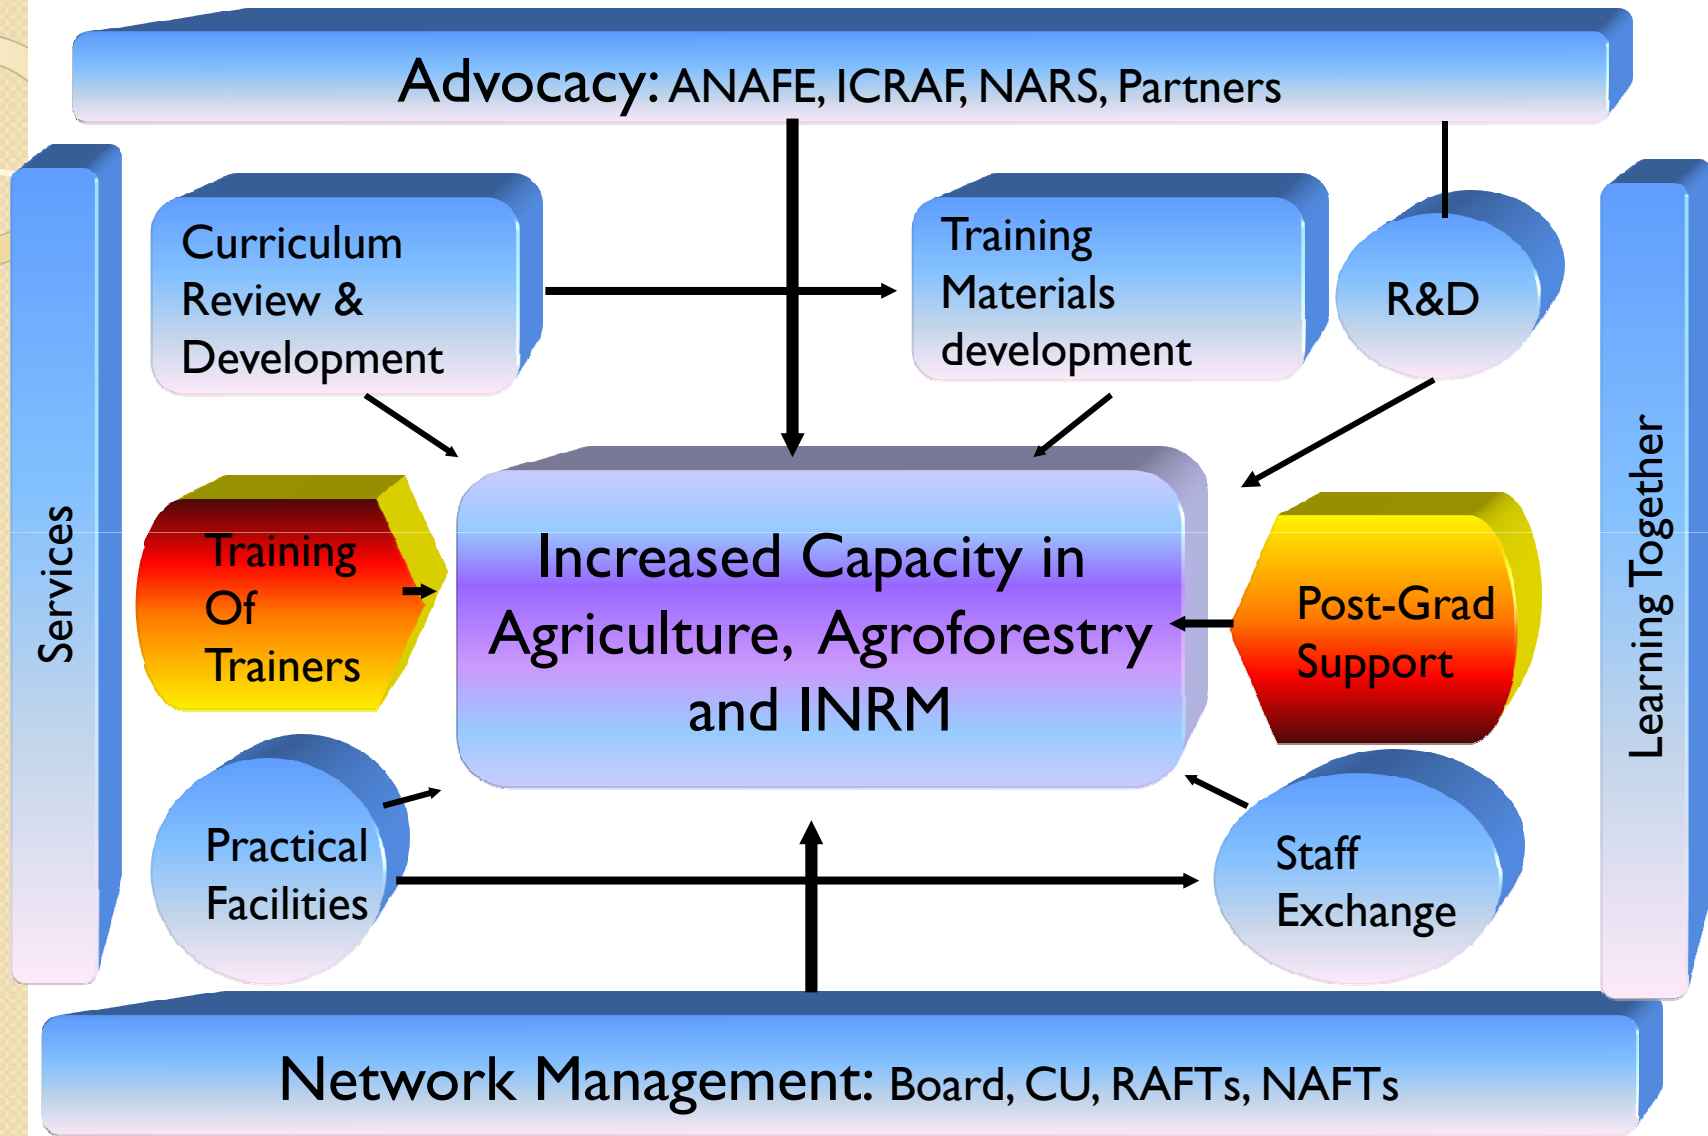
Advocacy: ANAFE, ICRAF, NARS, Partners

Services

Curriculum Review & Development

Training Materials development

R&D

Learning Together

Training Of Trainers

Increased Capacity in Agriculture, Agroforestry and INRM

Post-Grad Support

Practical Facilities

Staff Exchange

Network Management: Board, CU, RAFTs, NAFTs